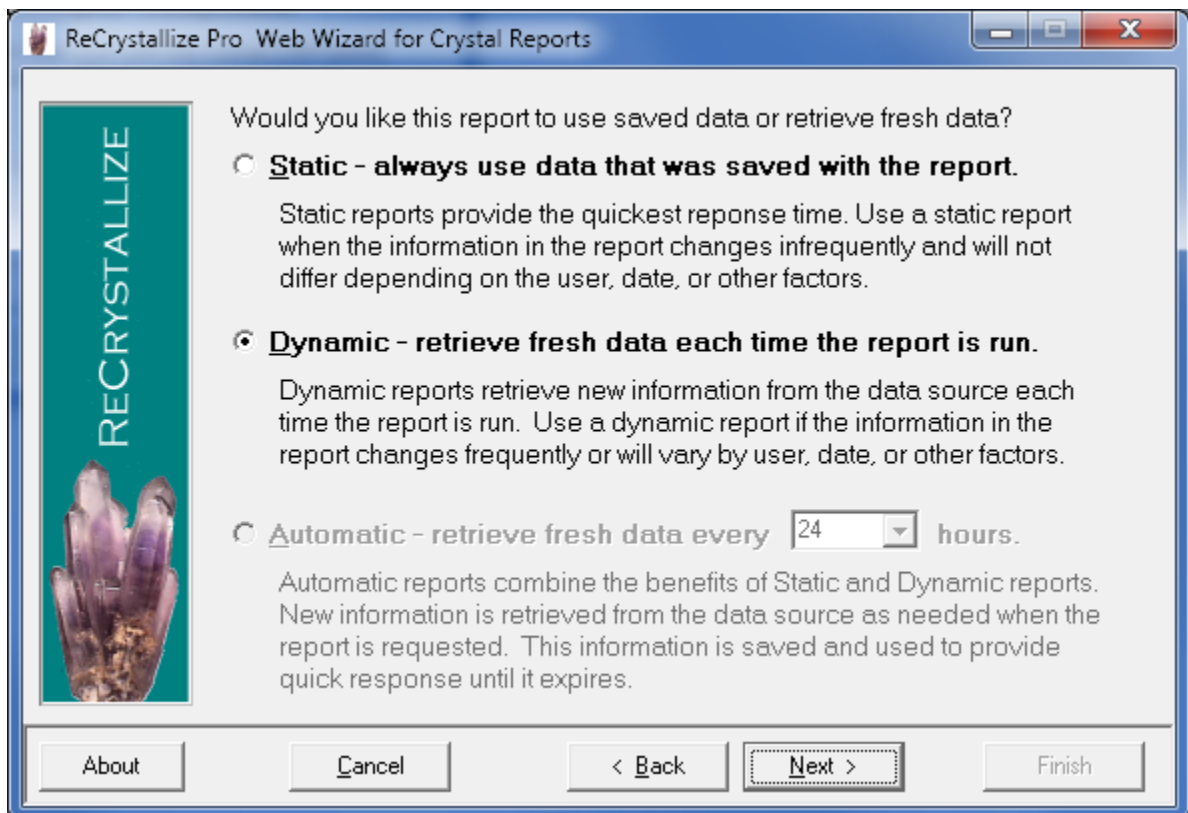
ReCrystallize Pro Web Wizard for Crystal Reports

ReCrystallize

Would you like this report to use saved data or retrieve fresh data?

Static - always use data that was saved with the report.

Static reports provide the quickest reponse time. Use a static report when the information in the report changes infrequently and will not differ depending on the user, date, or other factors.

Dynamic - retrieve fresh data each time the report is run.

Dynamic reports retrieve new information from the data source each time the report is run. Use a dynamic report if the information in the report changes frequently or will vary by user, date, or other factors.

Automatic - retrieve fresh data every 24 hours.

Automatic reports combine the benefits of Static and Dynamic reports. New information is retrieved from the data source as needed when the report is requested. This information is saved and used to provide quick response until it expires.

About Cancel < Back Next > Finish